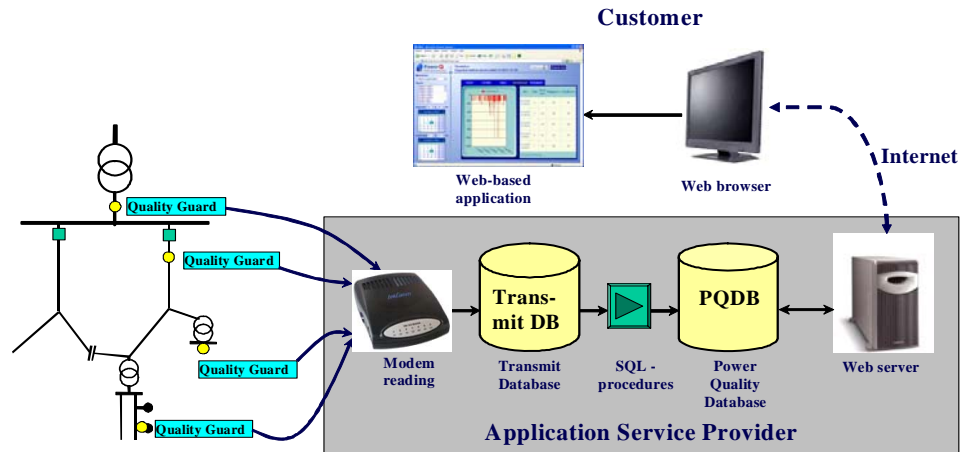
Customer

Internet

Web-based application

Web browser

Quality Guard

Quality Guard

Quality Guard

Quality Guard

Trans-mit DB

PQDB

Modem reading

Transmit Database

SQL - procedures

Power Quality Database

Web server

Application Service Provider